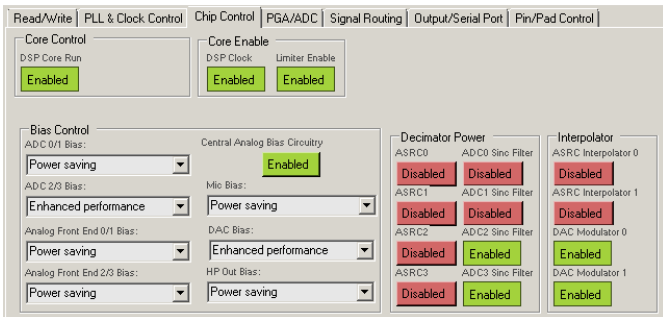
Read/Write | PLL & Clock Control | Chip Control | PGA/ADC | Signal Routing | Output/Serial Port | Pin/Pad Control

Core Control
DSP Core Run
Enabled

Core Enable
DSP Clock
Enabled
Limiter Enable
Enabled

Bias Control
ADC 0/1 Bias:
Power saving
ADC 2/3 Bias:
Enhanced performance
Analog Front End 0/1 Bias:
Power saving
Analog Front End 2/3 Bias:
Power saving
Central Analog Bias Circuitry
Enabled
Mic Bias:
Power saving
DAC Bias:
Enhanced performance
HP Out Bias:
Power saving

Decimator Power
ASRC0
Disabled
ADC0 Sinc Filter
Disabled
ASRC1
Disabled
ADC1 Sinc Filter
Disabled
ASRC2
Disabled
ADC2 Sinc Filter
Enabled
ASRC3
Disabled
ADC3 Sinc Filter
Enabled

Interpolator
ASRC Interpolator 0
Disabled
ASRC Interpolator 1
Disabled
DAC Modulator 0
Enabled
DAC Modulator 1
Enabled